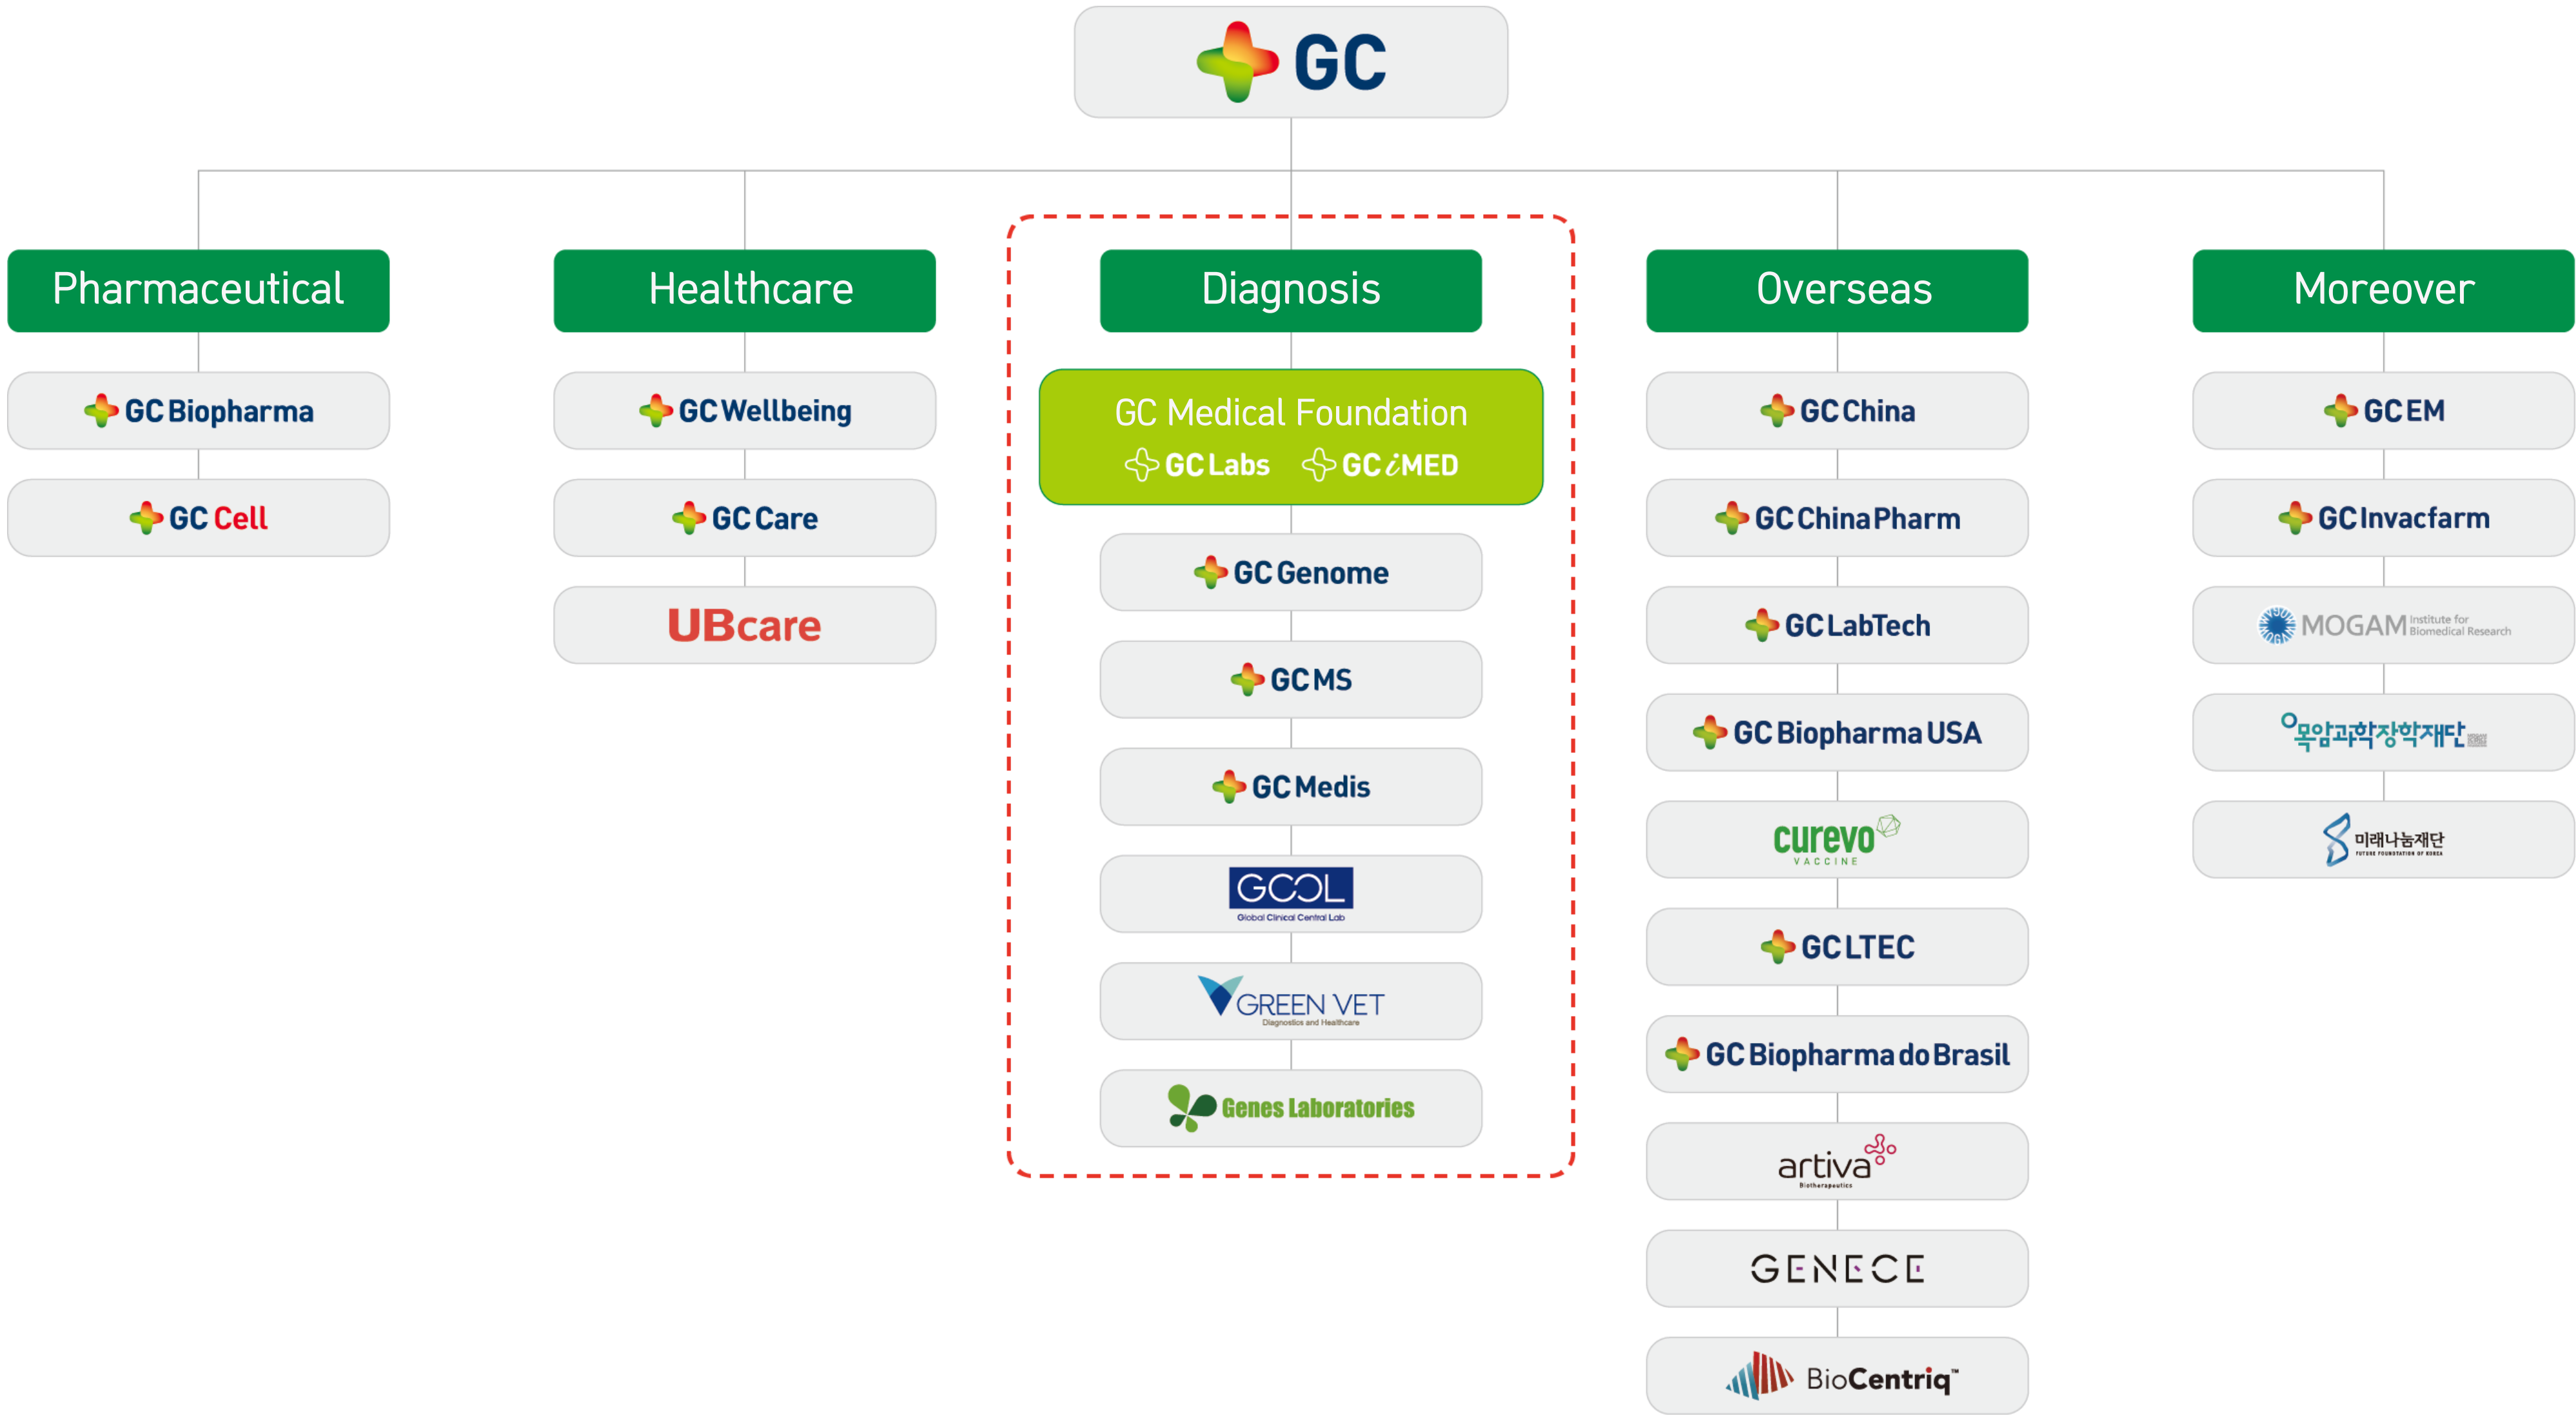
GC

Pharmaceutical
GC Biopharma
GC Cell

Healthcare
GC Wellbeing
GC Care
UBcare

Diagnosis
GC Medical Foundation
GC Labs GC iMED
GC Genome
GC MS
GC Medis
GCCL
Global Clinical Central Lab
GREEN VET
Diagnostics and Healthcare
Genes Laboratories

Overseas
GC China
GC China Pharm
GC LabTech
GC Biopharma USA
curevo
VACCINE
GC LTEC
GC Biopharma do Brasil
artiva
Biotherapeutics
GENECE
BioCentriq™

Moreover
GC EM
GC Invacfarm
MOGAM Institute for Biomedical Research
목암과학장학재단
미래나눔재단
FUTURE FOUNDATION OF KOREA